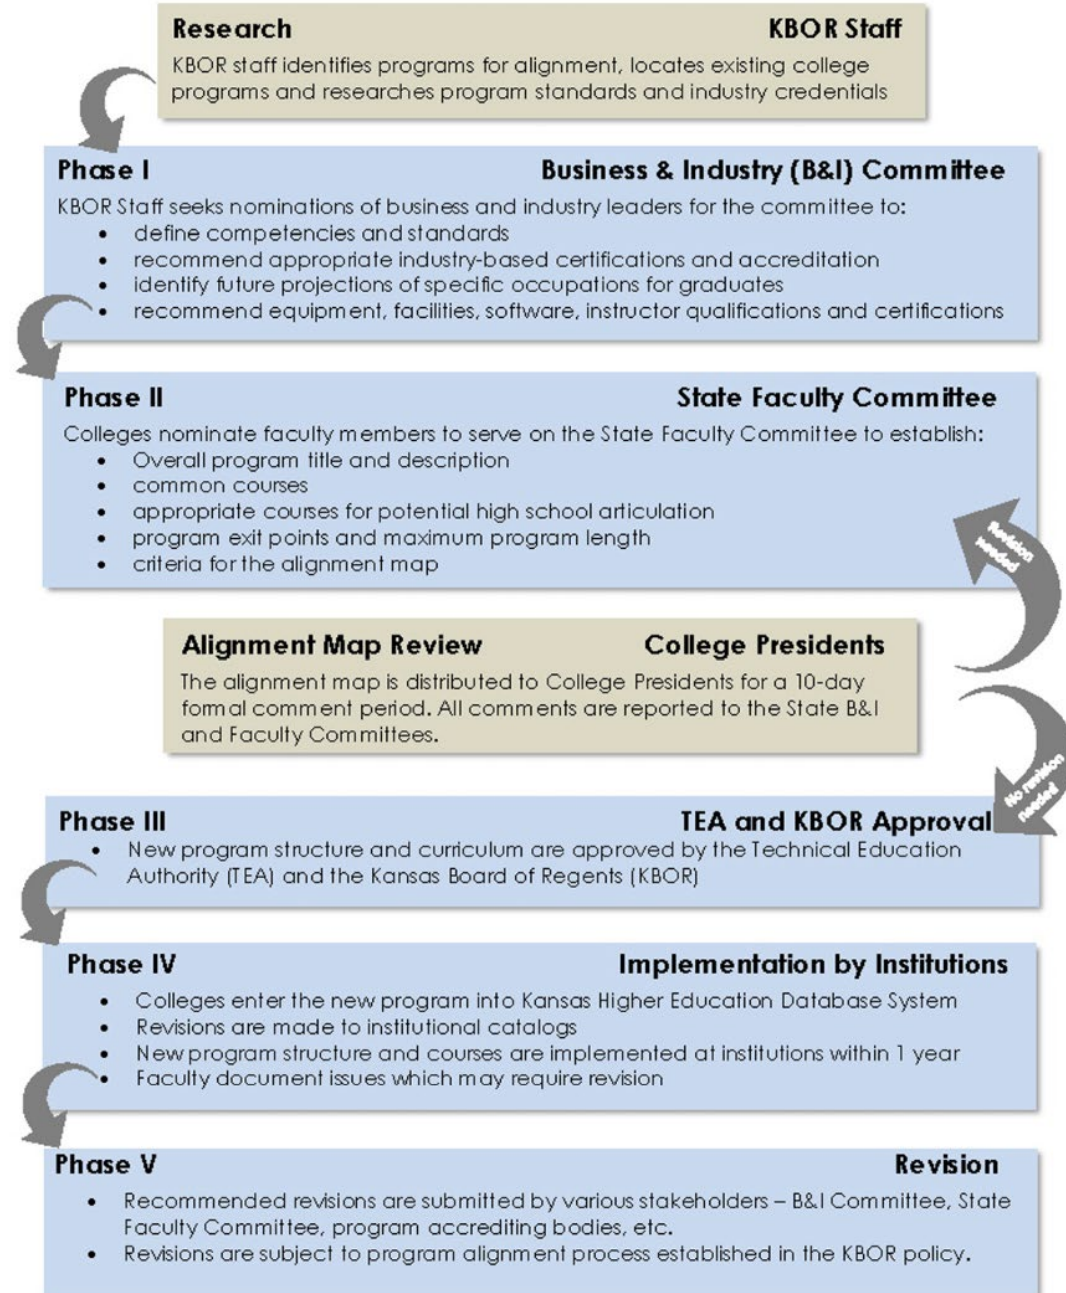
Research KBOR Staff
KBOR staff identifies programs for alignment, locates existing college programs and researches program standards and industry credentials

Phase I Business & Industry (B&I) Committee
KBOR Staff seeks nominations of business and industry leaders for the committee to:
- define competencies and standards
- recommend appropriate industry-based certifications and accreditation
- identify future projections of specific occupations for graduates
- recommend equipment, facilities, software, instructor qualifications and certifications

Phase II State Faculty Committee
Colleges nominate faculty members to serve on the State Faculty Committee to establish:
- Overall program title and description
- common courses
- appropriate courses for potential high school articulation
- program exit points and maximum program length
- criteria for the alignment map

Revision needed

Alignment Map Review College Presidents
The alignment map is distributed to College Presidents for a 10-day formal comment period. All comments are reported to the State B&I and Faculty Committees.

No revision needed

Phase III TEA and KBOR Approval
- New program structure and curriculum are approved by the Technical Education Authority (TEA) and the Kansas Board of Regents (KBOR)

Phase IV Implementation by Institutions
- Colleges enter the new program into Kansas Higher Education Database System
- Revisions are made to institutional catalogs
- New program structure and courses are implemented at institutions within 1 year
- Faculty document issues which may require revision

Phase V Revision
- Recommended revisions are submitted by various stakeholders – B&I Committee, State Faculty Committee, program accrediting bodies, etc.
- Revisions are subject to program alignment process established in the KBOR policy.